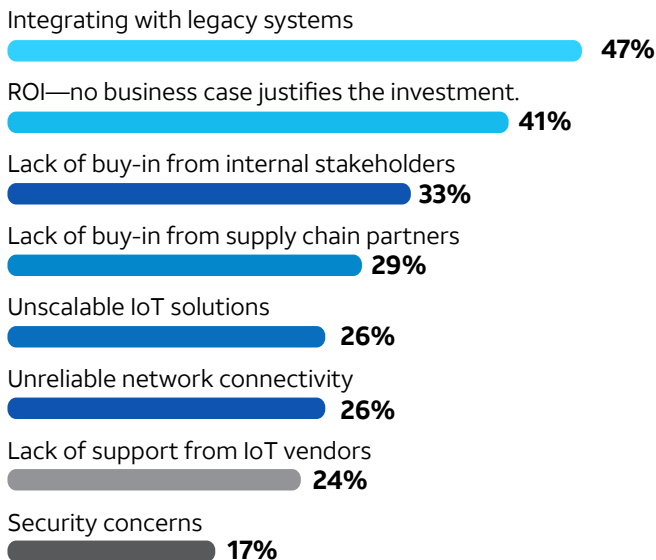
Integrating with legacy systems
47%

ROI—no business case justifies the investment.
41%

Lack of buy-in from internal stakeholders
33%

Lack of buy-in from supply chain partners
29%

Unscalable IoT solutions
26%

Unreliable network connectivity
26%

Lack of support from IoT vendors
24%

Security concerns
17%